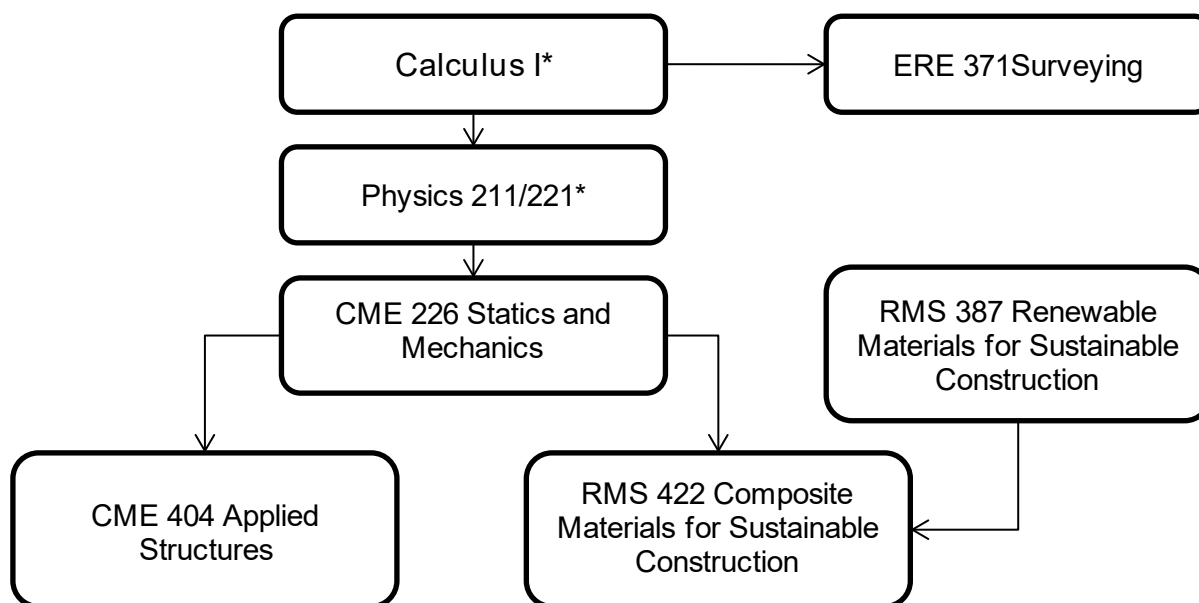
Calculus I*

ERE 371Surveying

Physics 211/221*

CME 226 Statics and Mechanics

RMS 387 Renewable Materials for Sustainable Construction

CME 404 Applied Structures

RMS 422 Composite Materials for Sustainable Construction